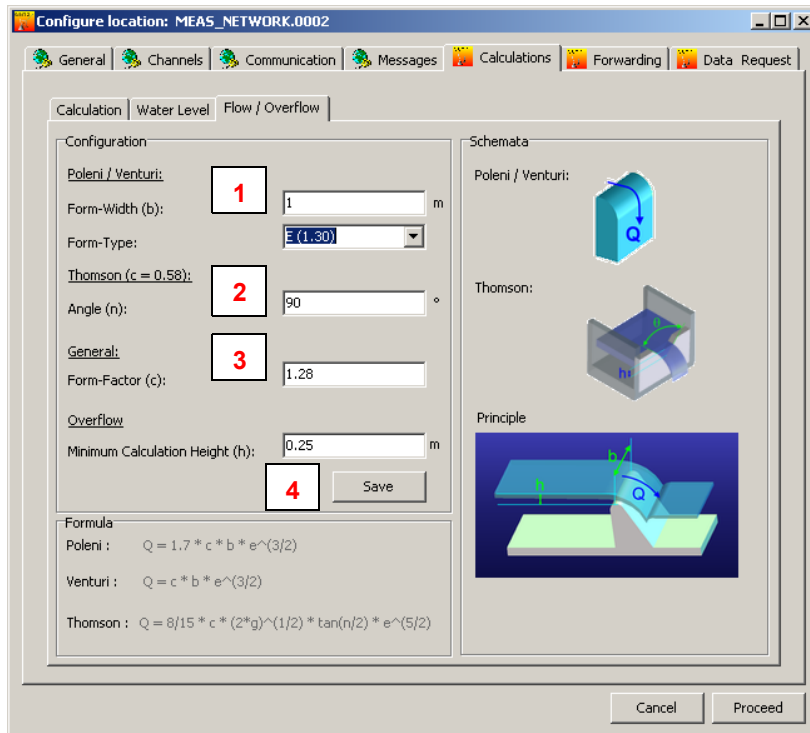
Configure location: MEAS_NETWORK.0002

General | Channels | Communication | Messages | Calculations | Forwarding | Data Request

Calculation | Water Level | Flow / Overflow

Configuration

Poleni / Venturi:

1

Form-Width (b): 1 m

Form-Type: E (1.30)

Thomson (c = 0.58):

2

Angle (n): 90 °

General:

3

Form-Factor (c): 1.28

Overflow

Minimum Calculation Height (h): 0.25 m

4

Save

Formula

Poleni : Q = 1.7 * c * b * e^(3/2)

Venturi : Q = c * b * e^(3/2)

Thomson : Q = 8/15 * c * (2*g)^(1/2) * tan(n/2) * e^(5/2)

Schemata

Poleni / Venturi:

Q

Thomson:

α

h

Principle

b

h

Q

Cancel

Proceed